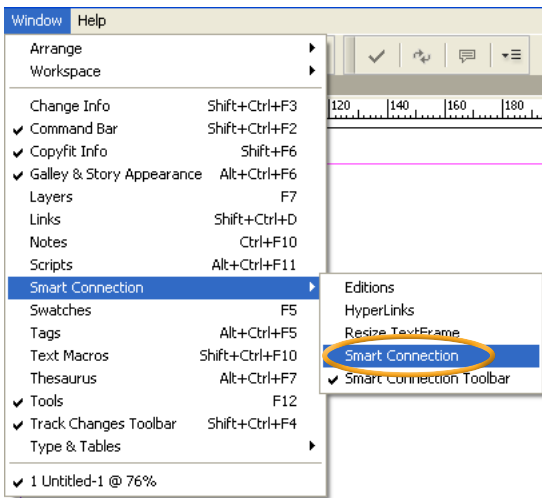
Window Help

| | |
|---|---|
| Arrange | |
| Workspace | |
| Change Info | Shift+Ctrl+F3 |
| ✔ Command Bar | Shift+Ctrl+F2 |
| ✔ Copyfit Info | Shift+F6 |
| ✔ Galley & Story Appearance | Alt+Ctrl+F6 |
| Layers | F7 |
| Links | Shift+Ctrl+D |
| Notes | Ctrl+F10 |
| Scripts | Alt+Ctrl+F11 |
| Smart Connection | |
| Swatches | F5 |
| Tags | Alt+Ctrl+F5 |
| Text Macros | Shift+Ctrl+F10 |
| Thesaurus | Alt+Ctrl+F7 |
| ✔ Tools | F12 |
| ✔ Track Changes Toolbar | Shift+Ctrl+F4 |
| Type & Tables | |
| ✔ 1 Untitled-1 @ 76% | |

Editions
HyperLinks
Resize TextFrame
Smart Connection
✔ Smart Connection Toolbar

120 140 160 180